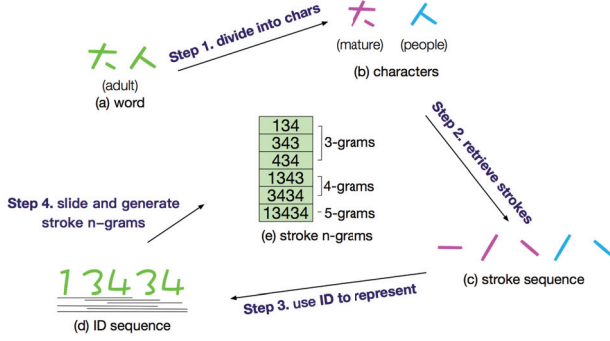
大人
(adult)
(a) word

Step 1. divide into chars

大 人
(mature) (people)
(b) characters

Step 2. retrieve strokes

(c) stroke sequence

Step 3. use ID to represent

13434
(d) ID sequence

Step 4. slide and generate stroke n-grams

| 134 |
|---|
| 343 |
| 434 |
| 1343 |
| 3434 |
| 13434 |

3-grams
4-grams
5-grams

(e) stroke n-grams